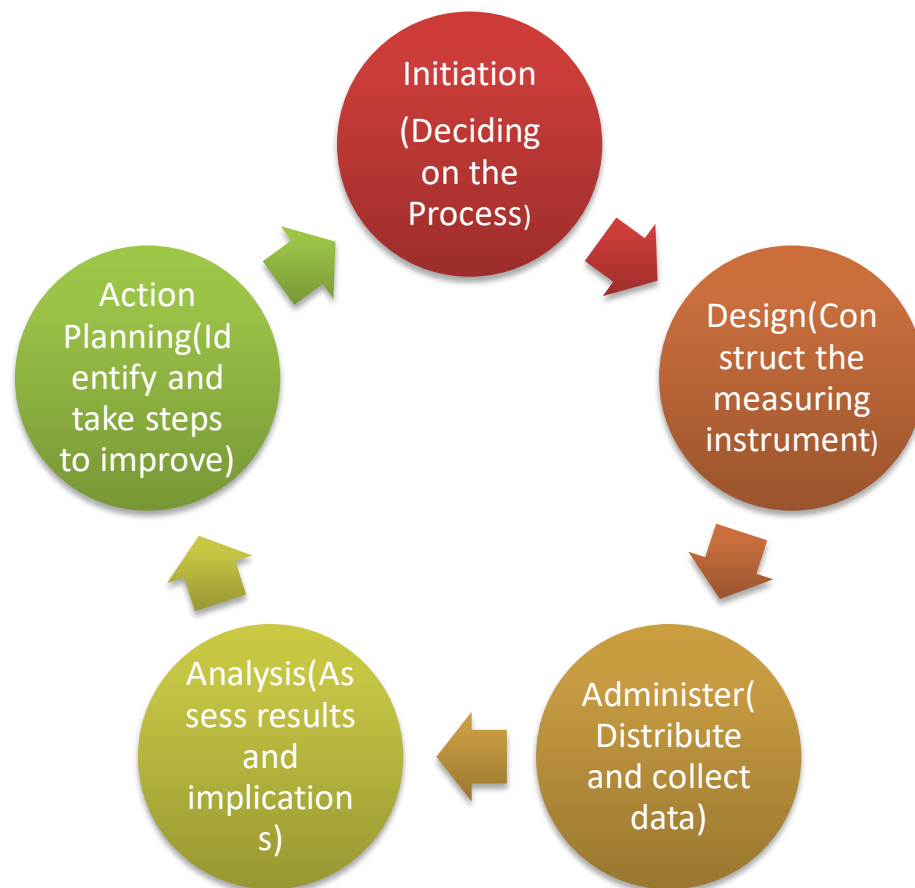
Initiation

(Deciding on the Process)

Design(Construct the measuring instrument)

Administer(Distribute and collect data)

Analysis(Assess results and implications)

Action Planning(Identify and take steps to improve)